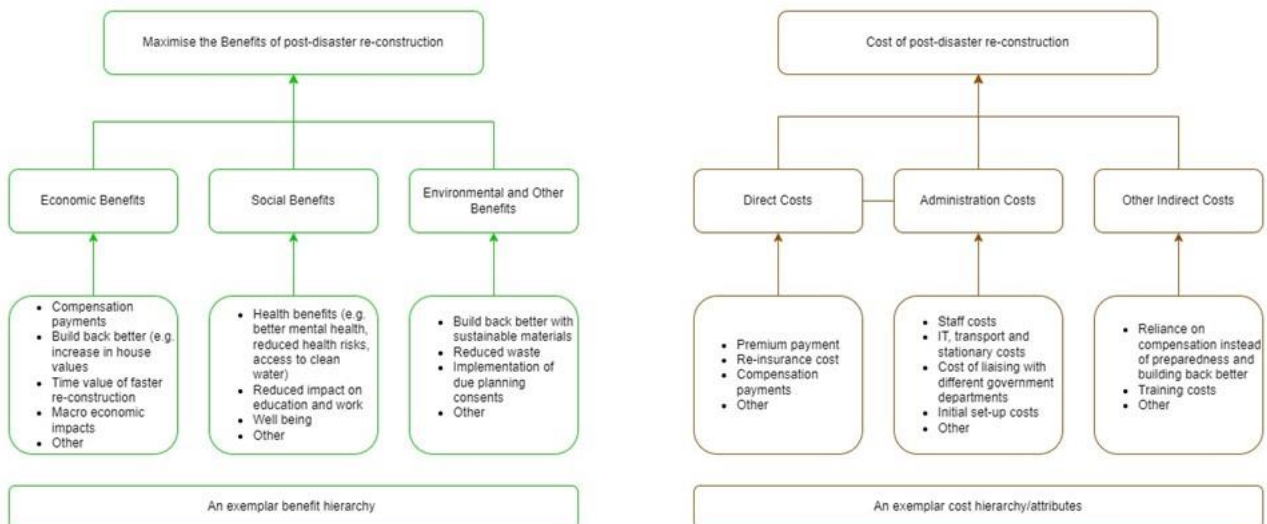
Maximise the Benefits of post-disaster re-construction

Economic Benefits

Social Benefits

Environmental and Other Benefits

- Compensation payments
- Build back better (e.g. increase in house values
- Time value of faster re-construction
- Macro economic impacts
- Other

- Health benefits (e.g. better mental health, reduced health risks, access to clean water)
- Reduced impact on education and work
- Well being
- Other

- Build back better with sustainable materials
- Reduced waste
- Implementation of due planning consents
- Other

An exemplar benefit hierarchy

Cost of post-disaster re-construction

Direct Costs

Administration Costs

Other Indirect Costs

- Premium payment
- Re-insurance cost
- Compensation payments
- Other

- Staff costs
- IT, transport and stationary costs
- Cost of liaising with different government departments
- Initial set-up costs
- Other

- Reliance on compensation instead of preparedness and building back better
- Training costs
- Other

An exemplar cost hierarchy/attributes